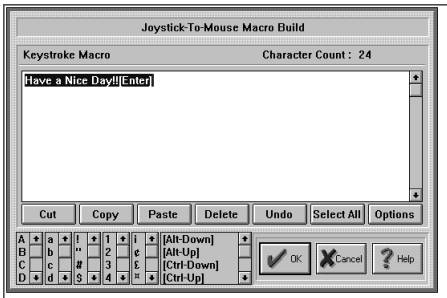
Joystick-To-Mouse Macro Build

Keystroke Macro

Character Count : 24

Have a Nice Day!![Enter]

Cut
Copy
Paste
Delete
Undo
Select All
Options

A
B
C
D

a
b
c
d

!
"
#
$

1
2
3
4

¡
¢
£
¤

[Alt-Down]
[Alt-Up]
[Ctrl-Down]
[Ctrl-Up]

OK
Cancel
Help